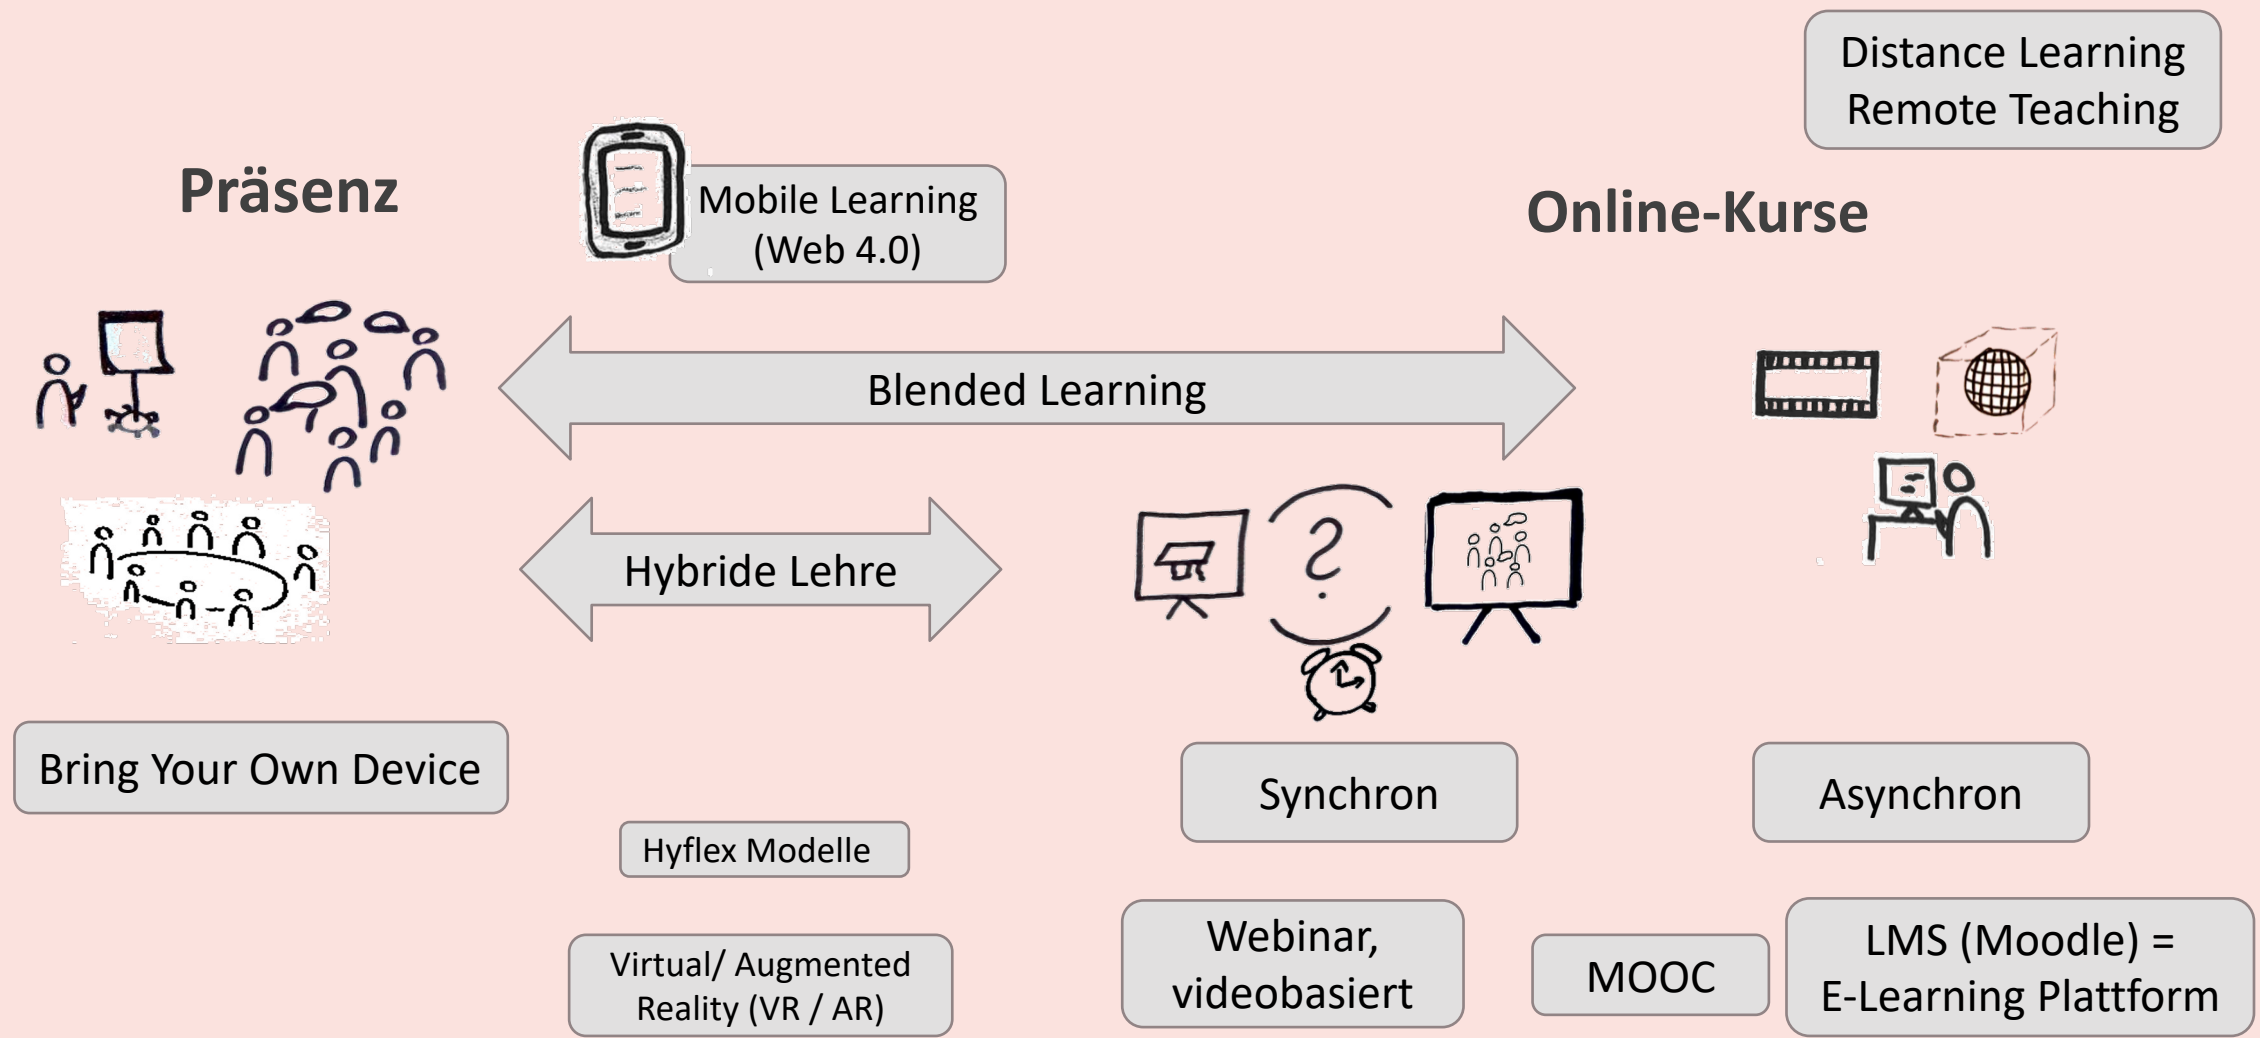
Distance Learning
Remote Teaching

Präsenz

Mobile Learning
(Web 4.0)

Online-Kurse

Blended Learning

Hybride Lehre

Bring Your Own Device

Hyflex Modelle

Virtual/ Augmented
Reality (VR / AR)

Synchron

Asynchron

Webinar,
videobasiert

MOOC

LMS (Moodle) =
E-Learning Plattform